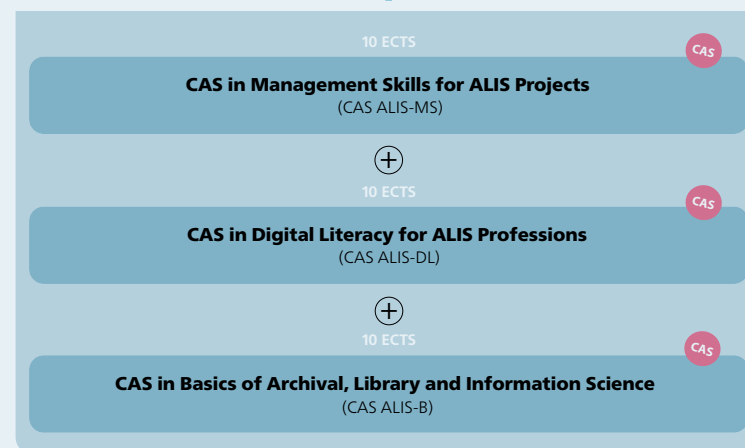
10 ECTS

CAS

CAS in Management Skills for ALIS Projects
(CAS ALIS-MS)

$\oplus$

10 ECTS

CAS

CAS in Digital Literacy for ALIS Professions
(CAS ALIS-DL)

$\oplus$

10 ECTS

CAS

CAS in Basics of Archival, Library and Information Science
(CAS ALIS-B)